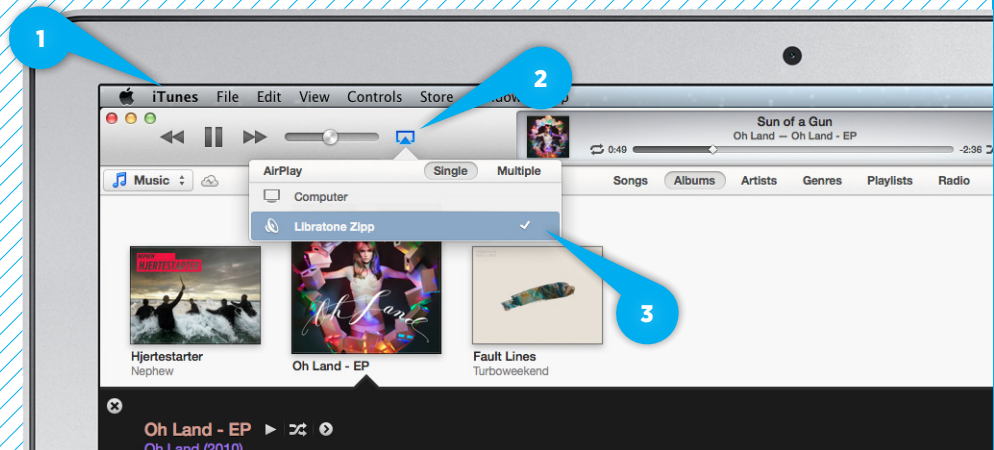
1

iTunes File Edit View Controls Store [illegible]

2

Sun of a Gun
Oh Land — Oh Land - EP
0:49 -2:36

AirPlay Single Multiple
Computer
Libratone Zipp

Music

Songs Albums Artists Genres Playlists Radio

HJERTESTARTER

3

Hjertestarter
Nephew

Oh Land - EP

Fault Lines
Turboweekend

Oh Land - EP
Oh Land (2010)